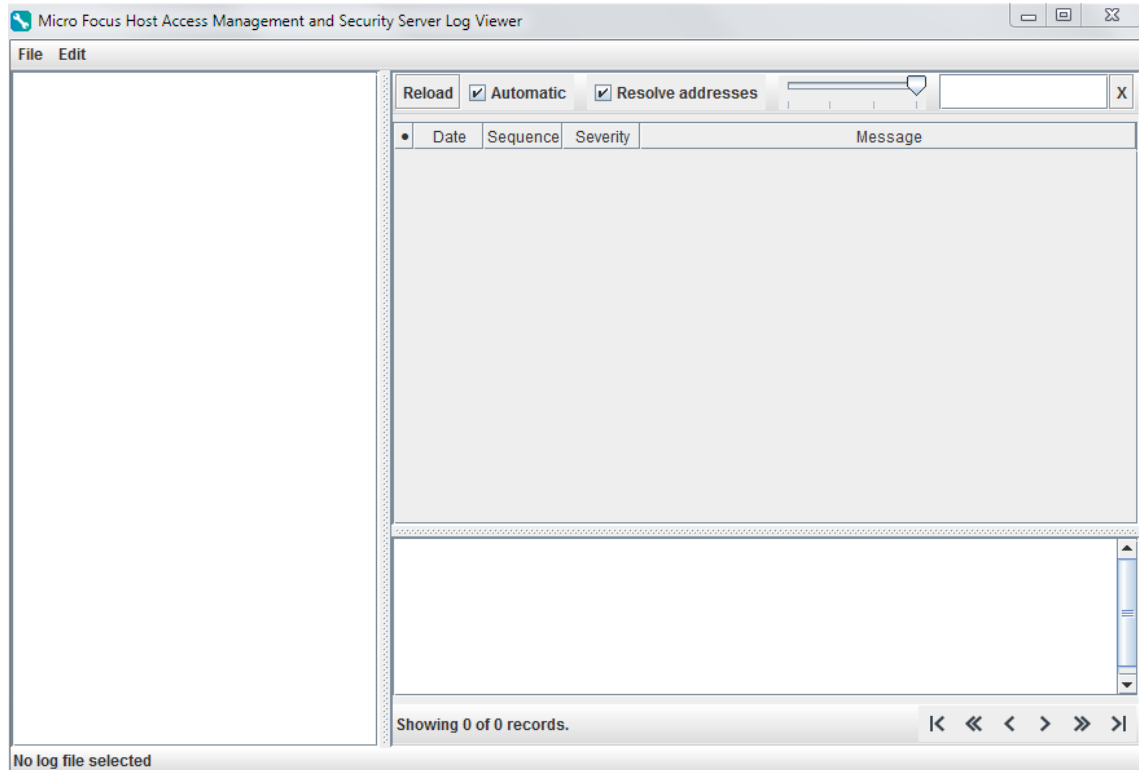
Micro Focus Host Access Management and Security Server Log Viewer

File Edit

Reload Automatic Resolve addresses X

| • | Date | Sequence | Severity | Message |
|---|---|---|---|---|

Showing 0 of 0 records.

No log file selected